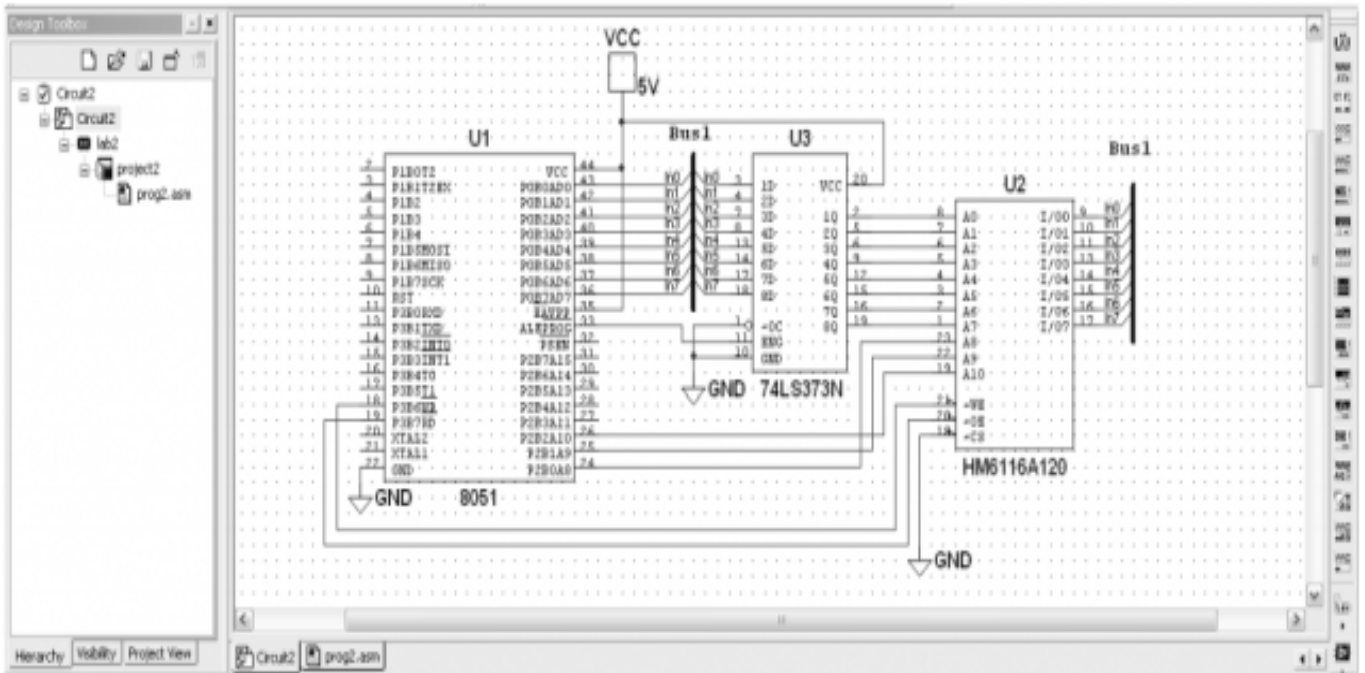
Design Toolbox

Circuit2
Circuit2
lab2
project2
prog2.asm

Hierarchy | Visibility | Project View

VCC
5V

U1
Bus1
U3
Bus1
U2

P1B0T2
P1B1T2EX
P1B2
P1B3
P1B4
P1B5MOSI
P1B6MISO
P1B7SCK
RST
P3B0RXD
P3B1TXD
P3B2INT0
P3B3INT1
P3B4T0
P3B5T1
P3B6WR
P3B7RD
XTAL2
XTAL1
GND

VCC
P0B0AD0
P0B1AD1
P0B2AD2
P0B3AD3
P0B4AD4
P0B5AD5
P0B6AD6
P0B7AD7
EA/VP
ALE/PROG
PSEN
P2B7A15
P2B6A14
P2B5A13
P2B4A12
P2B3A11
P2B2A10
P2B1A9
P2B0A8

8051
GND

1D
2D
3D
4D
5D
6D
7D
8D
~OC
ENG
GND
VCC
1Q
2Q
3Q
4Q
5Q
6Q
7Q
8Q

74LS373N
GND

A0
A1
A2
A3
A4
A5
A6
A7
A8
A9
A10
~WE
~OE
~CS
I/O0
I/O1
I/O2
I/O3
I/O4
I/O5
I/O6
I/O7

HM6116A120

GND

Circuit2 | prog2.asm